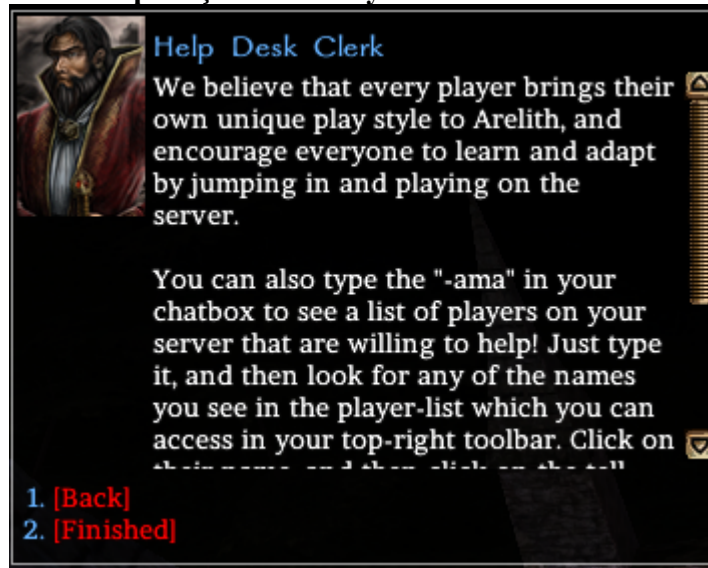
Help Desk Clerk

We believe that every player brings their own unique play style to Arelith, and encourage everyone to learn and adapt by jumping in and playing on the server.

You can also type the "-ama" in your chatbox to see a list of players on your server that are willing to help! Just type it, and then look for any of the names you see in the player-list which you can access in your top-right toolbar. Click on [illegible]

1. [Back]
2. [Finished]